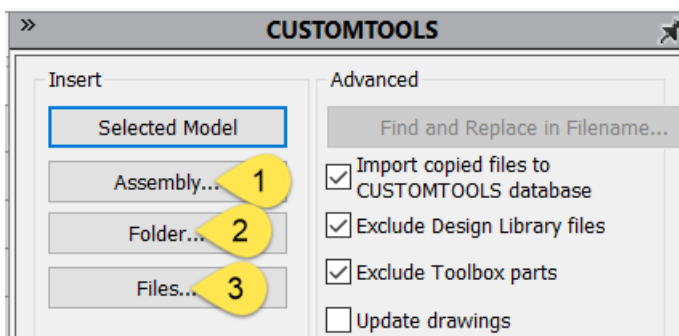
»

CUSTOMTOOLS

Insert

Selected Model

Assembly...

1

Folder...

2

Files...

3

Advanced

Find and Replace in Filename...

Import copied files to CUSTOMTOOLS database

Exclude Design Library files

Exclude Toolbox parts

Update drawings